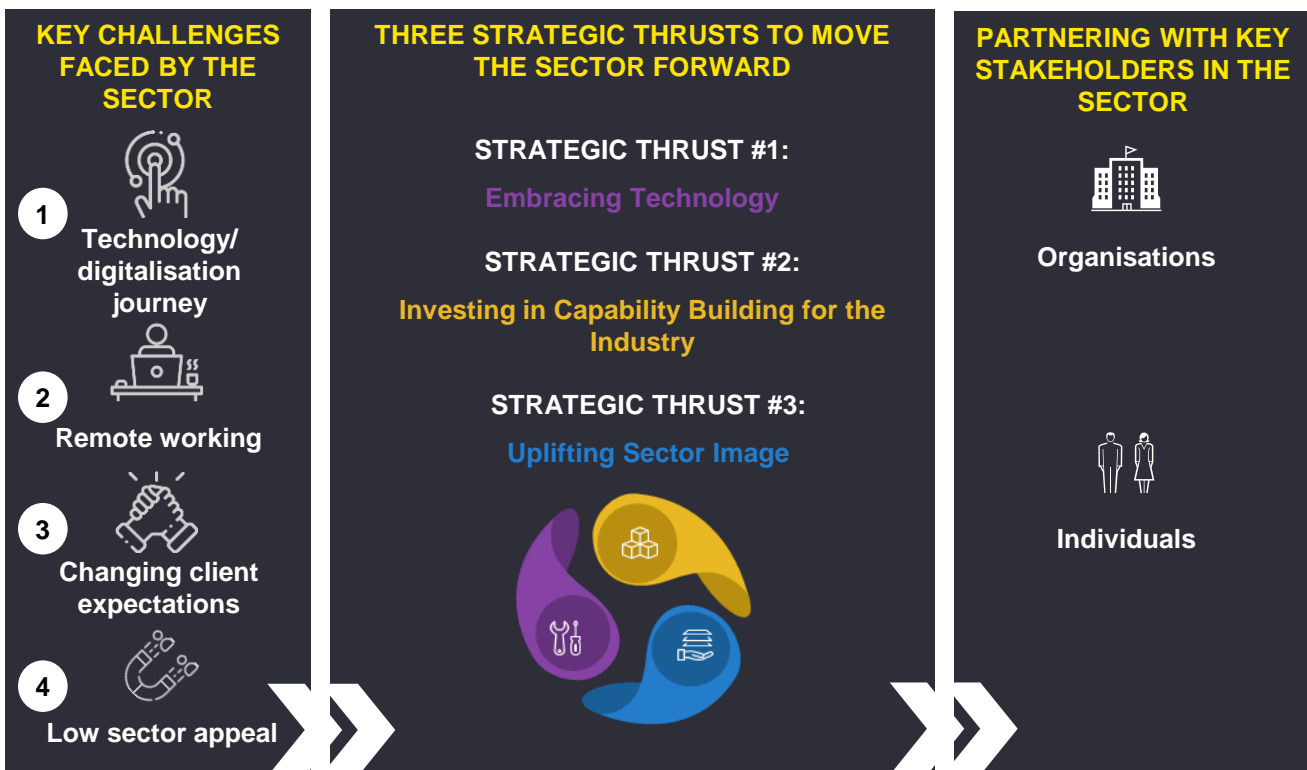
KEY CHALLENGES FACED BY THE SECTOR

1
Technology/ digitalisation journey

2
Remote working

3
Changing client expectations

4
Low sector appeal

THREE STRATEGIC THRUSTS TO MOVE THE SECTOR FORWARD

STRATEGIC THRUST #1:
Embracing Technology

STRATEGIC THRUST #2:
Investing in Capability Building for the Industry

STRATEGIC THRUST #3:
Uplifting Sector Image

PARTNERING WITH KEY STAKEHOLDERS IN THE SECTOR

Organisations

Individuals